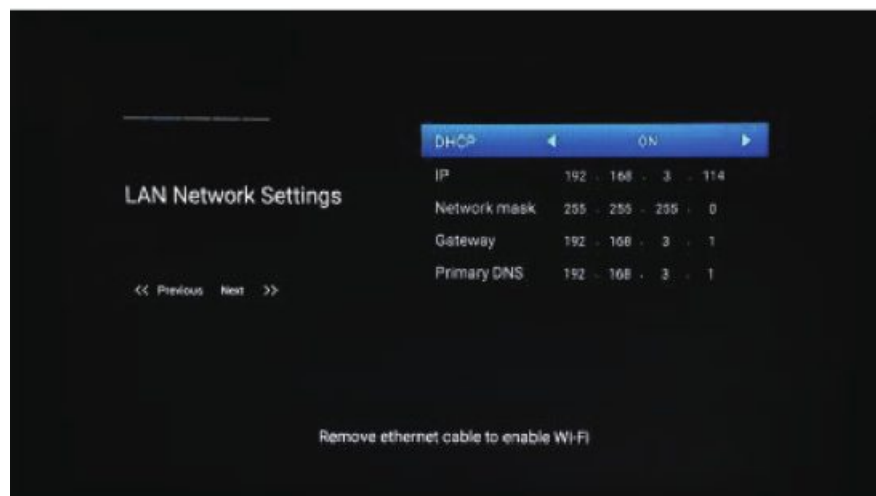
LAN Network Settings

<< Previous Next >>

| DHCP | ◀ ON ▶ |
|---|---|
| IP | 192 . 168 . 3 . 114 |
| Network mask | 255 . 255 . 255 . 0 |
| Gateway | 192 . 168 . 3 . 1 |
| Primary DNS | 192 . 168 . 3 . 1 |

Remove ethernet cable to enable WI-FI